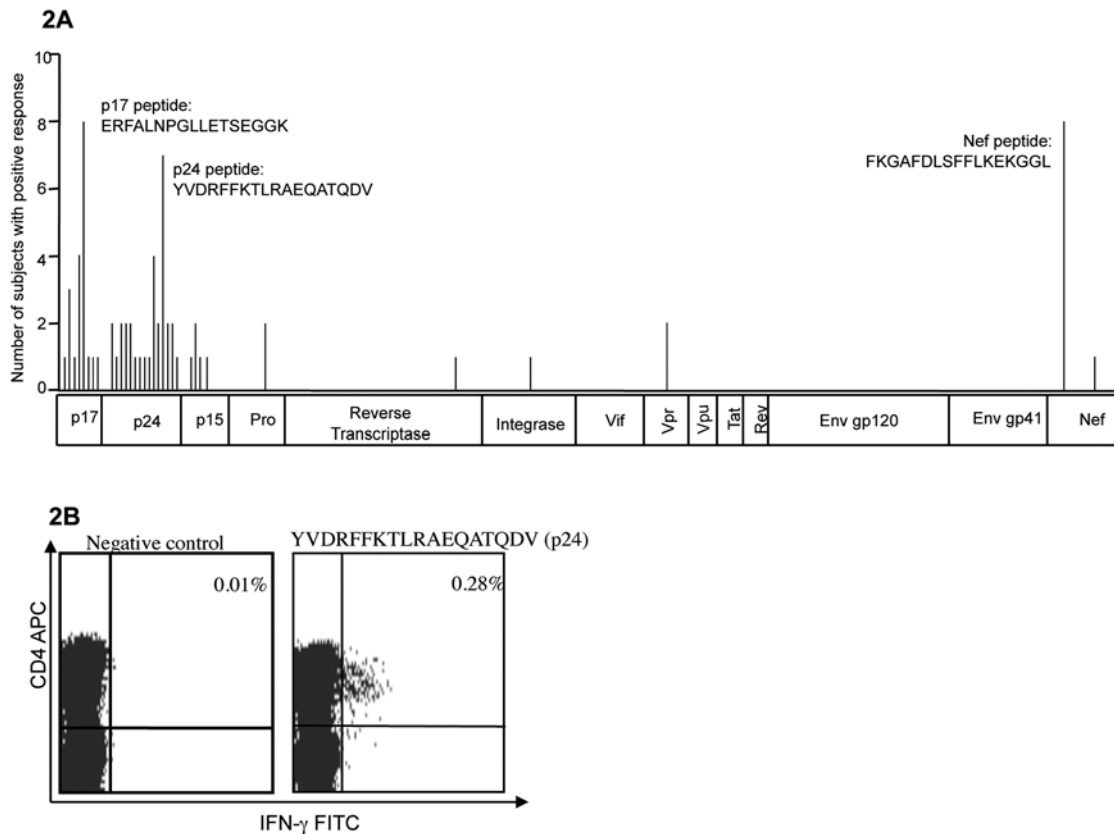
2A

10
8
6
4
2
0

Number of subjects with positive response

p17 peptide:
ERFALNPGLLETSEGGK

p24 peptide:
YVDRFFKTLRAEQATQDV

Nef peptide:
FKGAFDLSFFLKEKGGL

| p17 | p24 | p15 | Pro | Reverse Transcriptase | Integrase | Vif | Vpr | Vpu | Tat | Rev | Env gp120 | Env gp41 | Nef |
|---|---|---|---|---|---|---|---|---|---|---|---|---|---|

2B

Negative control

0.01%

YVDRFFKTLRAEQATQDV (p24)

0.28%

CD4 APC

IFN-γ FITC